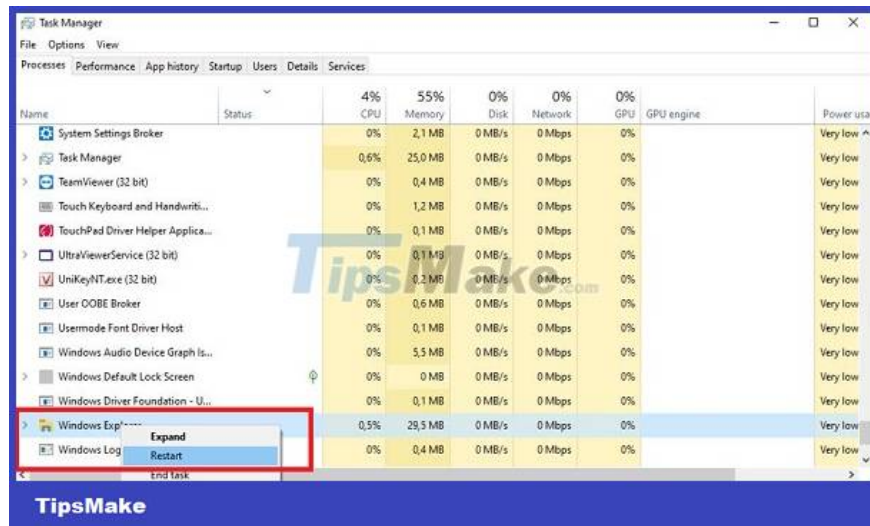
Task Manager
File Options View
Processes Performance App history Startup Users Details Services

| Name | Status | 4% CPU | 55% Memory | 0% Disk | 0% Network | 0% GPU | GPU engine | Power usa |
|---|---|---|---|---|---|---|---|---|
| System Settings Broker | | 0% | 2,1 MB | 0 MB/s | 0 Mbps | 0% | | Very low |
| Task Manager | | 0,6% | 25,0 MB | 0 MB/s | 0 Mbps | 0% | | Very low |
| TeamViewer (32 bit) | | 0% | 0,4 MB | 0 MB/s | 0 Mbps | 0% | | Very low |
| Touch Keyboard and Handwriti... | | 0% | 1,2 MB | 0 MB/s | 0 Mbps | 0% | | Very low |
| TouchPad Driver Helper Applica... | | 0% | 0,1 MB | 0 MB/s | 0 Mbps | 0% | | Very low |
| UltraViewerService (32 bit) | | 0% | 0,1 MB | 0 MB/s | 0 Mbps | 0% | | Very low |
| UniKeyNT.exe (32 bit) | | 0% | 0,2 MB | 0 MB/s | 0 Mbps | 0% | | Very low |
| User OOBE Broker | | 0% | 0,6 MB | 0 MB/s | 0 Mbps | 0% | | Very low |
| Usermode Font Driver Host | | 0% | 0,1 MB | 0 MB/s | 0 Mbps | 0% | | Very low |
| Windows Audio Device Graph Is... | | 0% | 5,5 MB | 0 MB/s | 0 Mbps | 0% | | Very low |
| Windows Default Lock Screen | | 0% | 0 MB | 0 MB/s | 0 Mbps | 0% | | Very low |
| Windows Driver Foundation - U... | | 0% | 0,1 MB | 0 MB/s | 0 Mbps | 0% | | Very low |
| Windows Exp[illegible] | | 0,5% | 29,5 MB | 0 MB/s | 0 Mbps | 0% | | Very low |
| Windows Log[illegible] | | 0% | 0,4 MB | 0 MB/s | 0 Mbps | 0% | | Very low |

Expand
Restart
End task

TipsMake.com

TipsMake